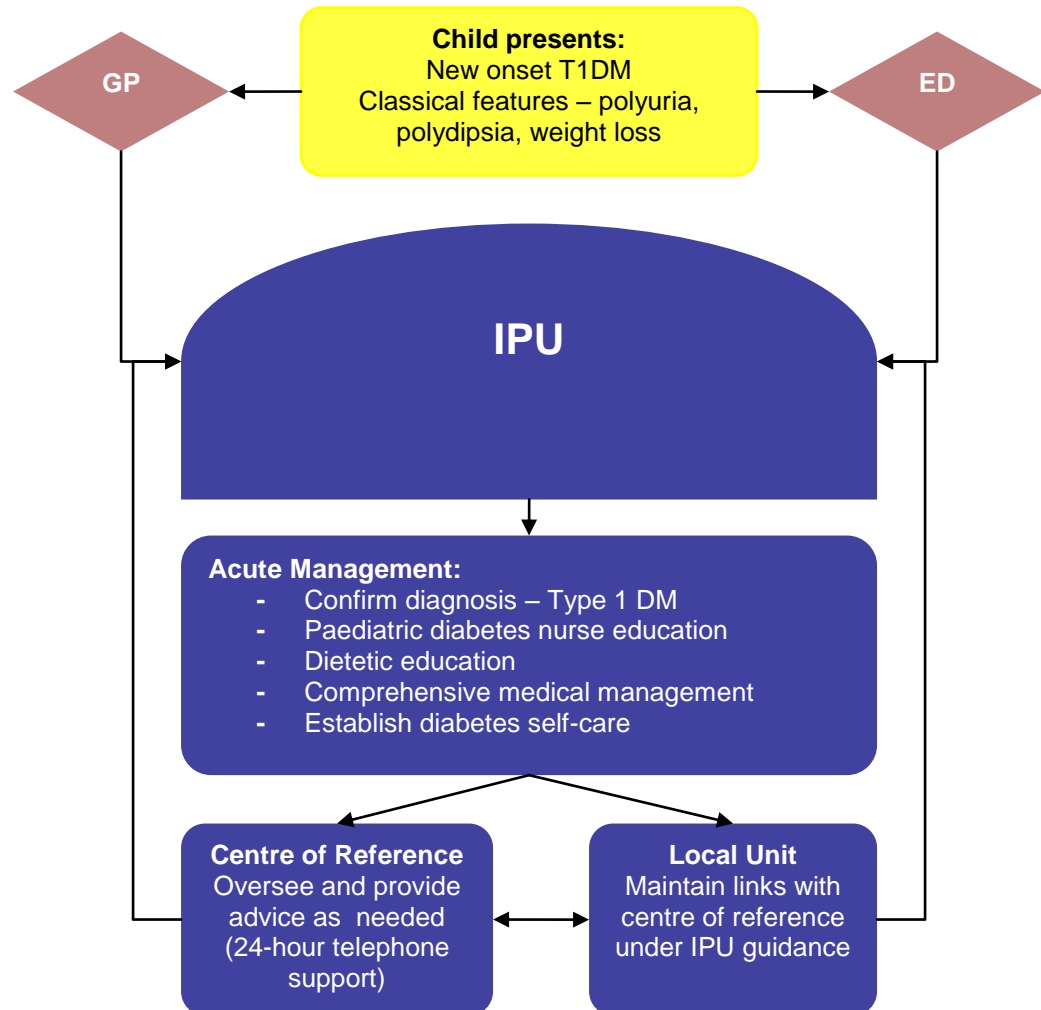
GP

Child presents:
New onset T1DM
Classical features – polyuria, polydipsia, weight loss

ED

IPU

Acute Management:
- Confirm diagnosis – Type 1 DM
- Paediatric diabetes nurse education
- Dietetic education
- Comprehensive medical management
- Establish diabetes self-care

Centre of Reference
Oversee and provide advice as needed (24-hour telephone support)

Local Unit
Maintain links with centre of reference under IPU guidance